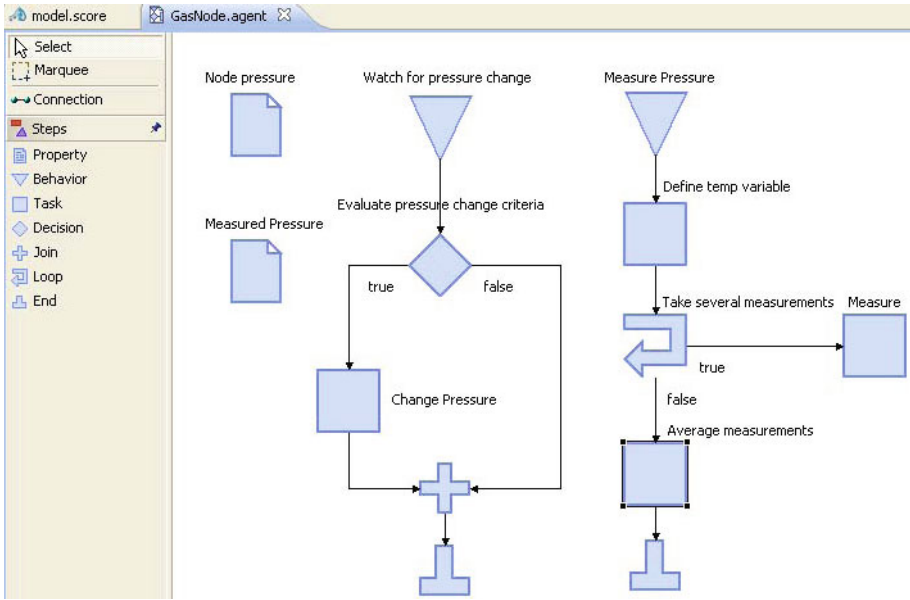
model.score
GasNode.agent

Select
Marquee
Connection
Steps
Property
Behavior
Task
Decision
Join
Loop
End

Node pressure
Watch for pressure change
Measure Pressure
Define temp variable
Evaluate pressure change criteria
Measured Pressure
true
false
Take several measurements
Measure
true
Change Pressure
false
Average measurements